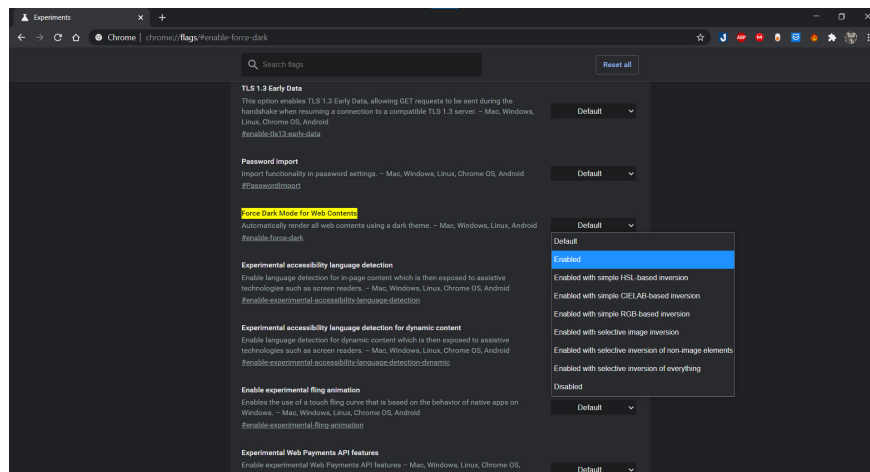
Experiments ×

Chrome | chrome://flags/#enable-force-dark

Search flags

Reset all

TLS 1.3 Early Data
This option enables TLS 1.3 Early Data, allowing GET requests to be sent during the handshake when resuming a connection to a compatible TLS 1.3 server. – Mac, Windows, Linux, Chrome OS, Android
#enable-tls13-early-data

Default

Password import
Import functionality in password settings. – Mac, Windows, Linux, Chrome OS, Android
#PasswordImport

Default

Force Dark Mode for Web Contents
Automatically render all web contents using a dark theme. – Mac, Windows, Linux, Chrome OS, Android
#enable-force-dark

Default

Default
Enabled
Enabled with simple HSL-based inversion
Enabled with simple CIELAB-based inversion
Enabled with simple RGB-based inversion
Enabled with selective image inversion
Enabled with selective inversion of non-image elements
Enabled with selective inversion of everything
Disabled

Experimental accessibility language detection
Enable language detection for in-page content which is then exposed to assistive technologies such as screen readers. – Mac, Windows, Linux, Chrome OS, Android
#enable-experimental-accessibility-language-detection

Experimental accessibility language detection for dynamic content
Enable language detection for dynamic content which is then exposed to assistive technologies such as screen readers. – Mac, Windows, Linux, Chrome OS, Android
#enable-experimental-accessibility-language-detection-dynamic

Enable experimental fling animation
Enables the use of a touch fling curve that is based on the behavior of native apps on Windows. – Mac, Windows, Linux, Chrome OS, Android
#enable-experimental-fling-animation

Default

Experimental Web Payments API features
Enable experimental Web Payments API features – Mac, Windows, Linux, Chrome OS,

Default